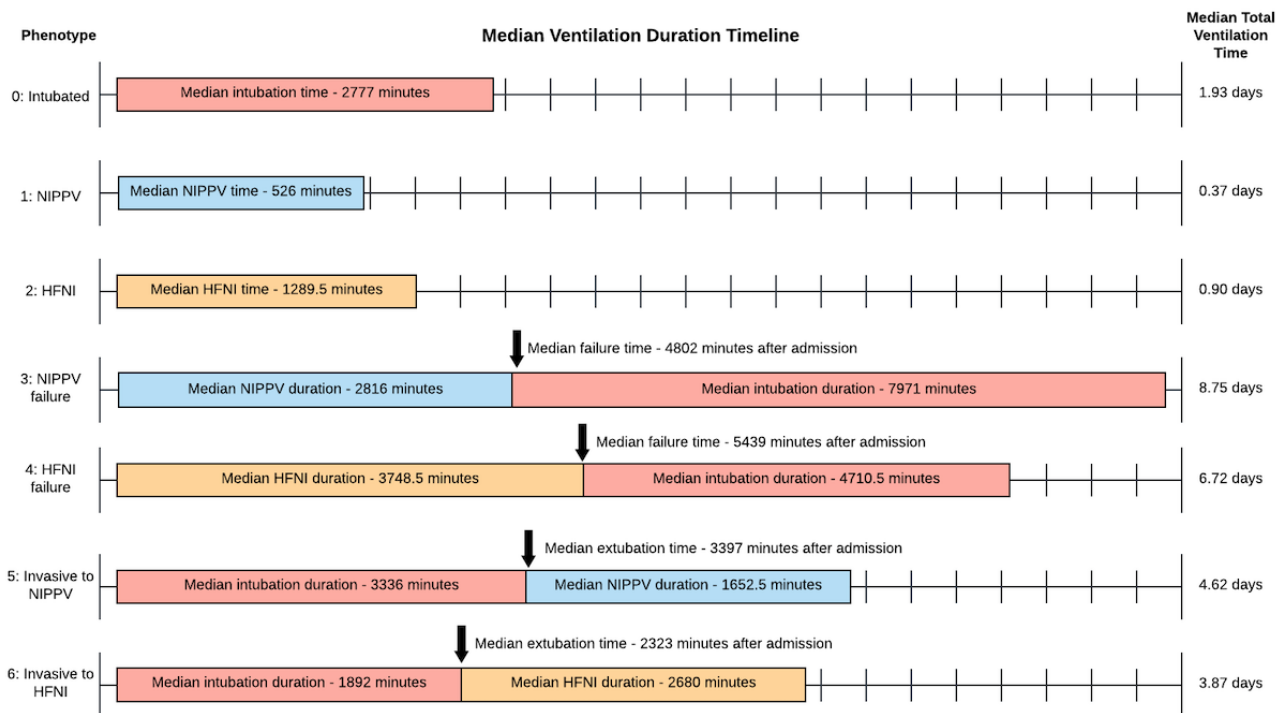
Phenotype

Median Ventilation Duration Timeline

Median Total Ventilation Time

0: Intubated
Median intubation time - 2777 minutes
1.93 days

1: NIPPV
Median NIPPV time - 526 minutes
0.37 days

2: HFNI
Median HFNI time - 1289.5 minutes
0.90 days

Median failure time - 4802 minutes after admission
3: NIPPV failure
Median NIPPV duration - 2816 minutes
Median intubation duration - 7971 minutes
8.75 days

Median failure time - 5439 minutes after admission
4: HFNI failure
Median HFNI duration - 3748.5 minutes
Median intubation duration - 4710.5 minutes
6.72 days

Median extubation time - 3397 minutes after admission
5: Invasive to NIPPV
Median intubation duration - 3336 minutes
Median NIPPV duration - 1652.5 minutes
4.62 days

Median extubation time - 2323 minutes after admission
6: Invasive to HFNI
Median intubation duration - 1892 minutes
Median HFNI duration - 2680 minutes
3.87 days